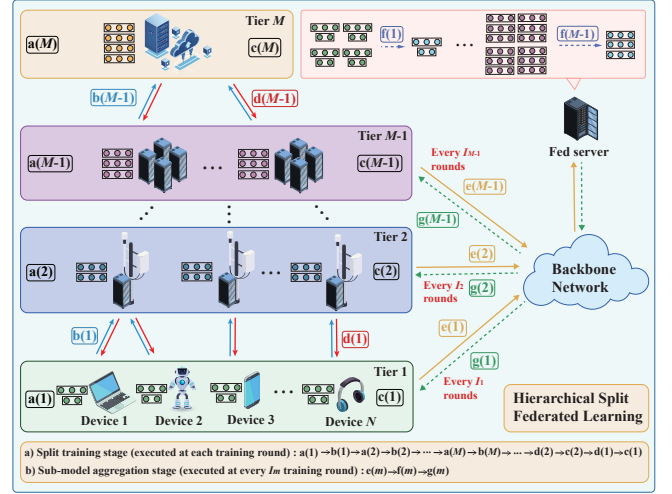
Tier $M$

a($M$)

c($M$)

f(1)

f($M$-1)

…

b($M$-1)

d($M$-1)

Tier $M$-1

a($M$-1)

…

c($M$-1)

Every $I_{M-1}$ rounds

Fed server

e($M$-1)

g($M$-1)

Tier 2

a(2)

…

c(2)

e(2)

Every $I_2$ rounds

g(2)

Backbone Network

b(1)

d(1)

e(1)

g(1)

Tier 1

a(1)

…

c(1)

Every $I_1$ rounds

Device 1

Device 2

Device 3

Device $N$

Hierarchical Split Federated Learning

a) Split training stage (executed at each training round) : a(1)→b(1)→a(2)→b(2)→ ··· →a($M$)→b($M$)→ ··· →d(2)→c(2)→d(1)→c(1)

b) Sub-model aggregation stage (executed at every $I_m$ training round) : e($m$)→f($m$)→g($m$)